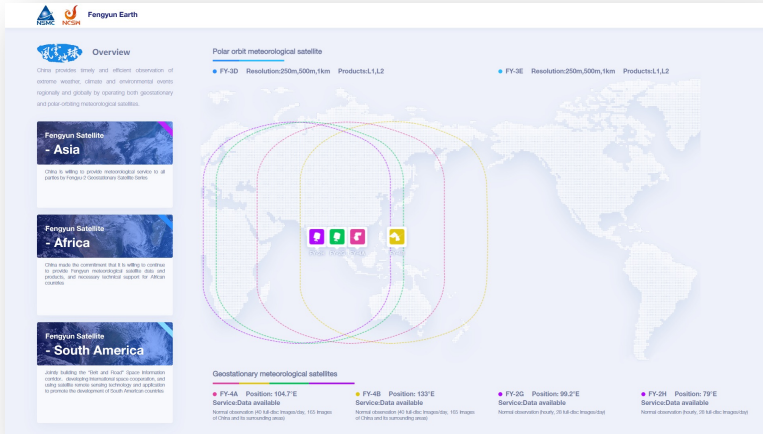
NSMC NCSM Fengyun Earth

风云地球 Overview

China provides timely and efficient observation of extreme weather, climate and environmental events regionally and globally by operating both geostationary and polar-orbiting meteorological satellites.

Fengyun Satellite
- Asia

China is willing to provide meteorological service to all parties by Fengyun-2 Geostationary Satellite Series.

Fengyun Satellite
- Africa

China made the commitment that it is willing to continue to provide Fengyun meteorological satellite data and products, and necessary technical support for African countries.

Fengyun Satellite
- South America

Jointly building the "Belt and Road" Space Information corridor, developing international space cooperation, and using satellite remote sensing technology and application to promote the development of South American countries.

Polar orbit meteorological satellite

FY-3D Resolution:250m,500m,1km Products:L1,L2

FY-3E Resolution:250m,500m,1km Products:L1,L2

Geostationary meteorological satellites

FY-4A Position: 104.7°E
Service:Data available
Normal observation (40 full disc images/day, 155 images of China and its surrounding areas)

FY-4B Position: 133°E
Service:Data available
Normal observation (40 full disc images/day, 155 images of China and its surrounding areas)

FY-2G Position: 99.2°E
Service:Data available
Normal observation (hourly, 28 full disc images/day)

FY-2H Position: 79°E
Service:Data available
Normal observation (hourly, 28 full disc images/day)